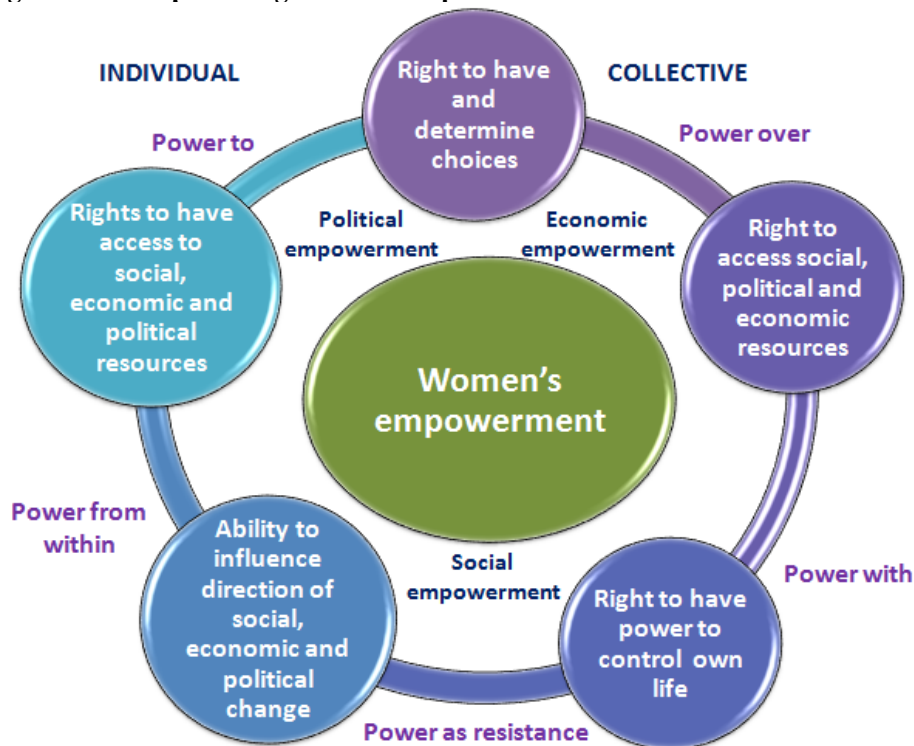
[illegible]

INDIVIDUAL

Right to have and determine choices

COLLECTIVE

Power to

Power over

Rights to have access to social, economic and political resources

Political empowerment

Economic empowerment

Right to access social, political and economic resources

Women's empowerment

Power from within

Ability to influence direction of social, economic and political change

Social empowerment

Power with

Right to have power to control own life

Power as resistance